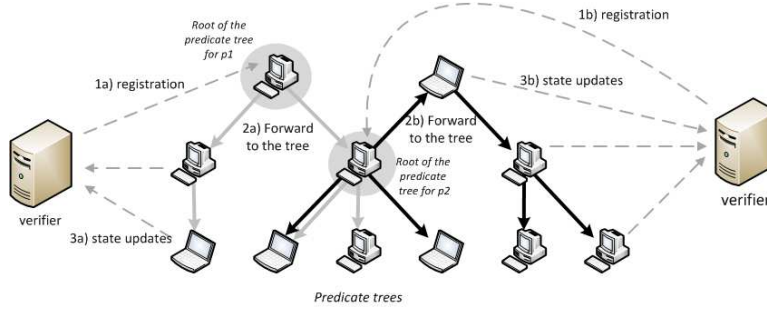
1b) registration

Root of the predicate tree for p1

1a) registration

3b) state updates

2a) Forward to the tree

2b) Forward to the tree

Root of the predicate tree for p2

verifier

verifier

3a) state updates

Predicate trees